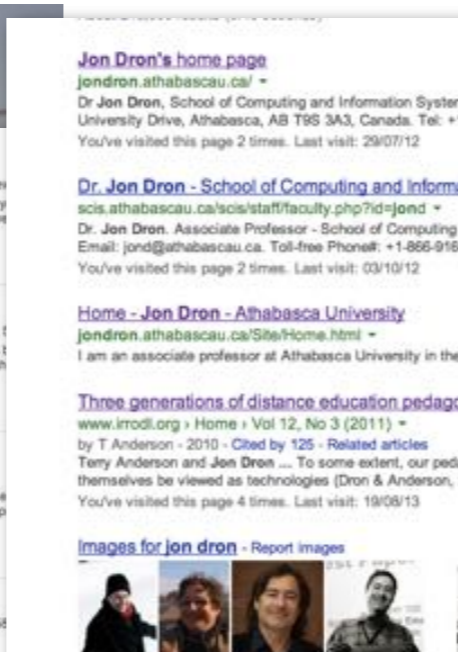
Jon Dron's home page
jondron.athabascau.ca/ ▾
Dr Jon Dron, School of Computing and Information Syster University Drive, Athabasca, AB T9S 3A3, Canada. Tel: +
You've visited this page 2 times. Last visit: 29/07/12

Dr. Jon Dron - School of Computing and Informa
scis.athabascau.ca/scis/staff/faculty.php?id=jond ▾
Dr. Jon Dron. Associate Professor - School of Computing Email: jond@athabascau.ca. Toll-free Phone#: +1-866-916
You've visited this page 2 times. Last visit: 03/10/12

Home - Jon Dron - Athabasca University
jondron.athabascau.ca/Site/Home.html ▾
I am an associate professor at Athabasca University in the

Three generations of distance education pedago
www.irrodl.org › Home › Vol 12, No 3 (2011) ▾
by T Anderson - 2010 - Cited by 125 - Related articles
Terry Anderson and Jon Dron ... To some extent, our ped themselves be viewed as technologies (Dron & Anderson,
You've visited this page 4 times. Last visit: 19/08/13

Images for jon dron - Report images